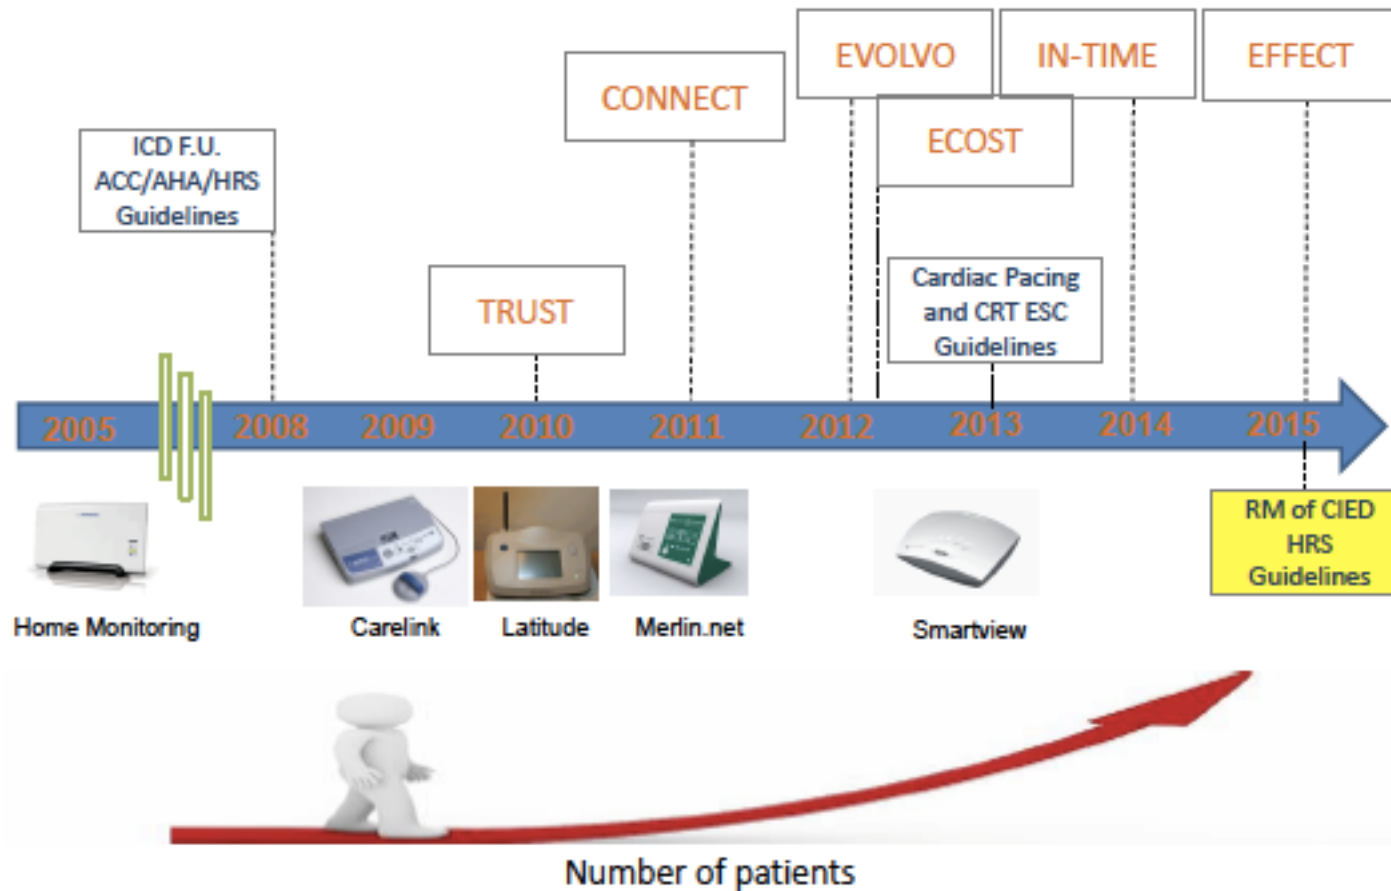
EVOLVO

IN-TIME

EFFECT

CONNECT

ECOST

ICD F.U. ACC/AHA/HRS Guidelines

TRUST

Cardiac Pacing and CRT ESC Guidelines

2005 2008 2009 2010 2011 2012 2013 2014 2015

RM of CIED HRS Guidelines

Home Monitoring

Carelink

Latitude

Merlin.net

Smartview

Number of patients